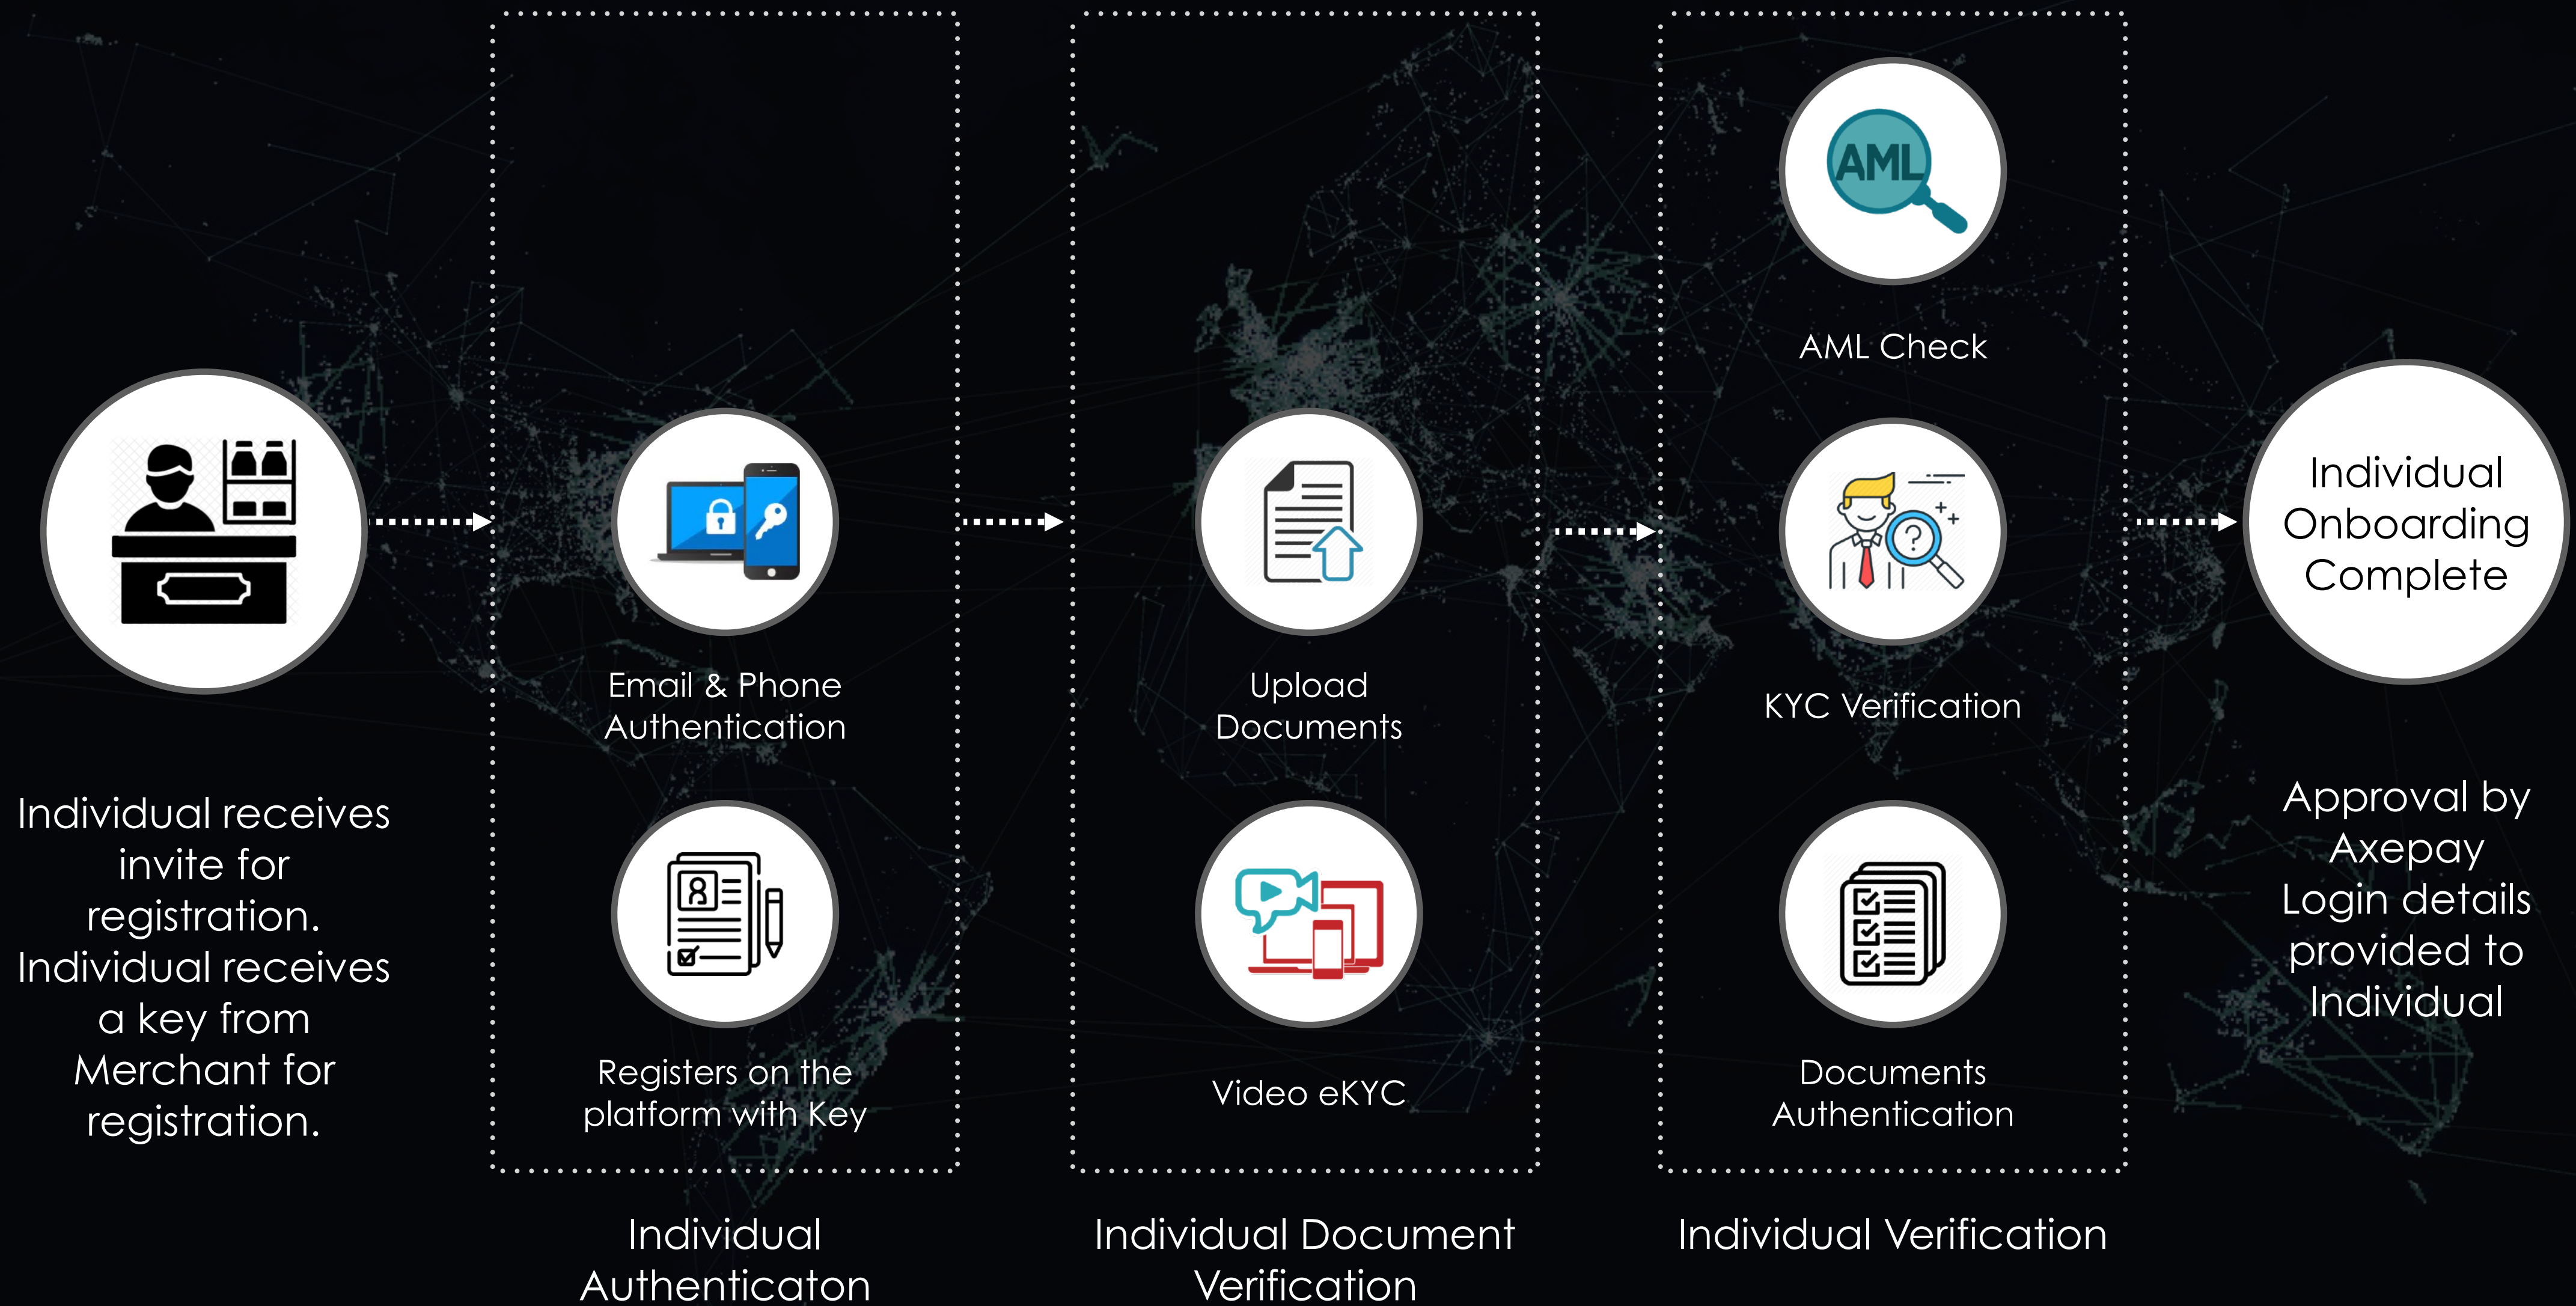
Individual receives invite for registration. Individual receives a key from Merchant for registration.

Email & Phone Authentication

Registers on the platform with Key

Individual Authenticaton

Upload Documents

Video eKYC

Individual Document Verification

AML

AML Check

KYC Verification

Documents Authentication

Individual Verification

Individual Onboarding Complete

Approval by Axepay Login details provided to Individual